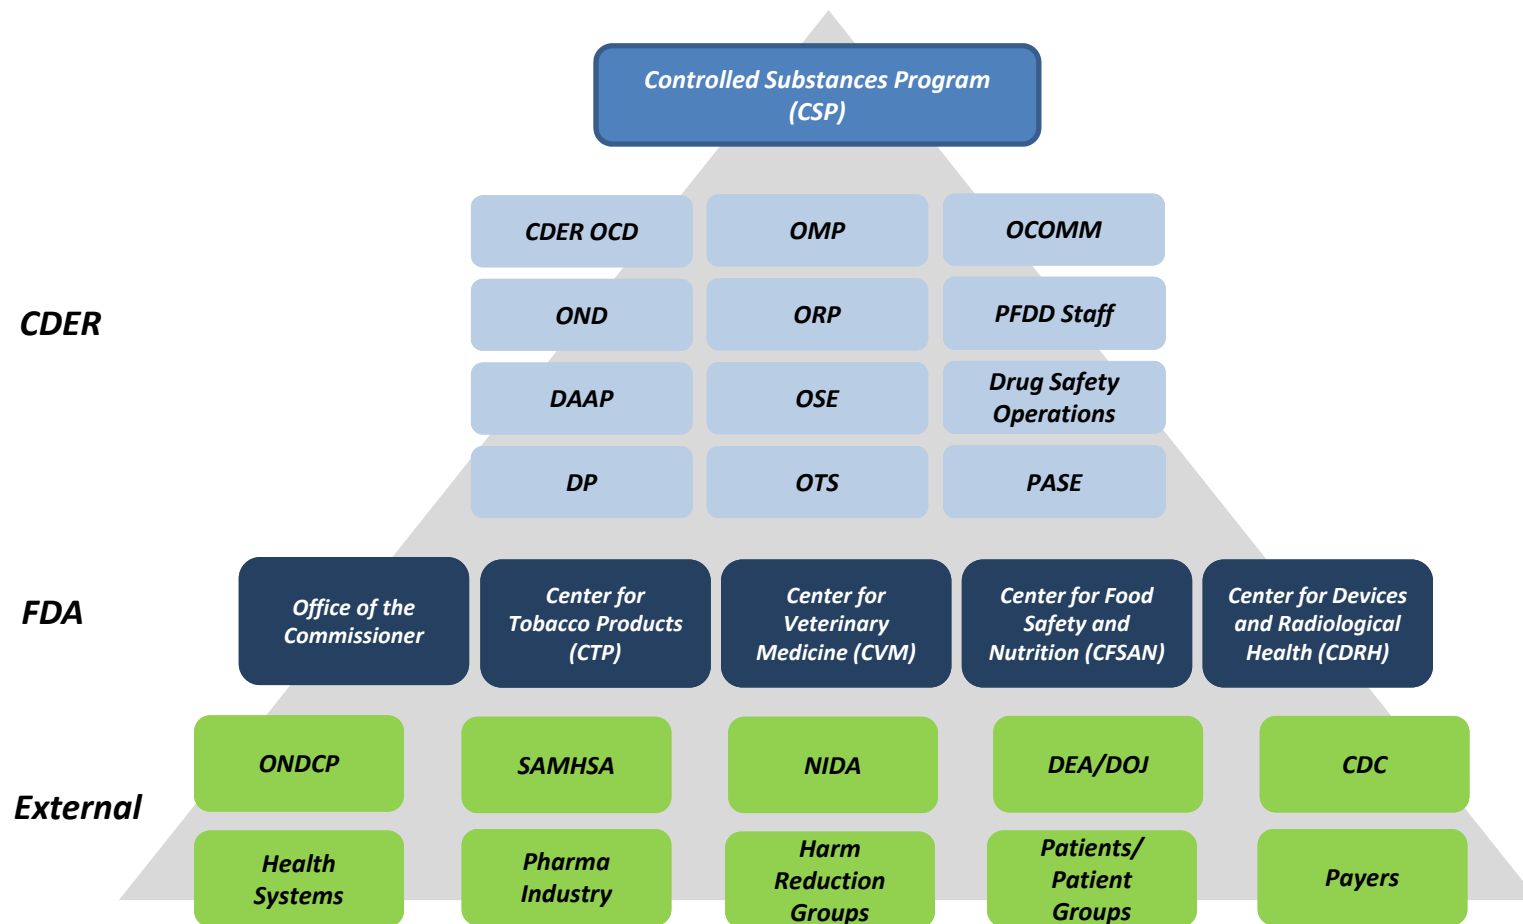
Controlled Substances Program (CSP)

CDER

CDER OCD

OMP

OCOMM

OND

ORP

PFDD Staff

DAAP

OSE

Drug Safety Operations

DP

OTS

PASE

FDA

Office of the Commissioner

Center for Tobacco Products (CTP)

Center for Veterinary Medicine (CVM)

Center for Food Safety and Nutrition (CFSAN)

Center for Devices and Radiological Health (CDRH)

External

ONDCP

SAMHSA

NIDA

DEA/DOJ

CDC

Health Systems

Pharma Industry

Harm Reduction Groups

Patients/ Patient Groups

Payers